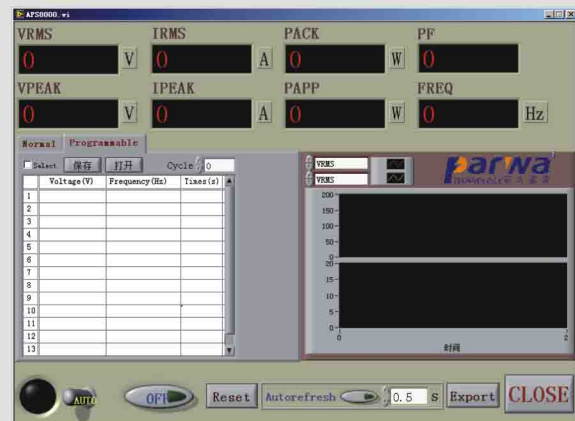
APS8000.vi

VRMS
0
V

IRMS
0
A

PACK
0
W

PF
0

VPEAK
0
V

IPEAK
0
A

PAPP
0
W

FREQ
0
Hz

Normal Programmable

Select 保存 打开 Cycle 0

|  | Voltage(V) | Frequency(Hz) | Times(s) |
|---|---|---|---|
| 1 |  |  |  |
| 2 |  |  |  |
| 3 |  |  |  |
| 4 |  |  |  |
| 5 |  |  |  |
| 6 |  |  |  |
| 7 |  |  |  |
| 8 |  |  |  |
| 9 |  |  |  |
| 10 |  |  |  |
| 11 |  |  |  |
| 12 |  |  |  |
| 13 |  |  |  |

VRMS
VRMS

parwa

200
150
100
50
0
20
15
10
5
0
0
2
时间

AUTO
OFF
Reset
Autorefresh
0.5
s
Export
CLOSE